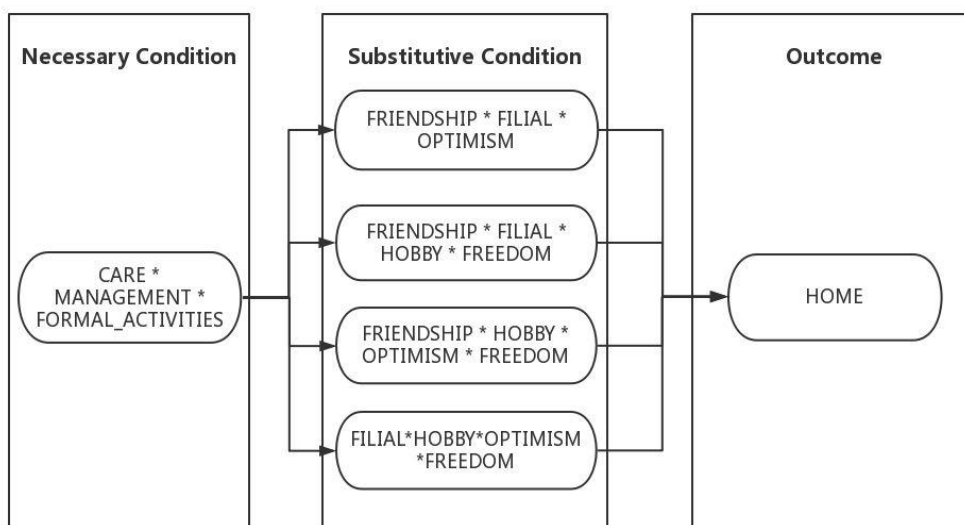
Necessary Condition

CARE * MANAGEMENT * FORMAL_ACTIVITIES

Substitutive Condition

FRIENDSHIP * FILIAL * OPTIMISM

FRIENDSHIP * FILIAL * HOBBY * FREEDOM

FRIENDSHIP * HOBBY * OPTIMISM * FREEDOM

FILIAL*HOBBY*OPTIMISM *FREEDOM

Outcome

HOME